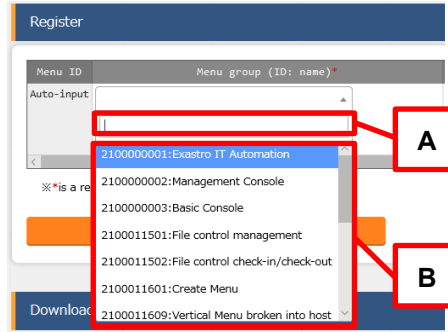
Register

| Menu ID | Menu group (ID: name)* |
|---|---|
| Auto-input | |

A

※*is a re

2100000001:Exastro IT Automation
2100000002:Management Console
2100000003:Basic Console
2100011501:File control management
2100011502:File control check-in/check-out
2100011601:Create Menu
2100011609:Vertical Menu broken into host

B

Downloa